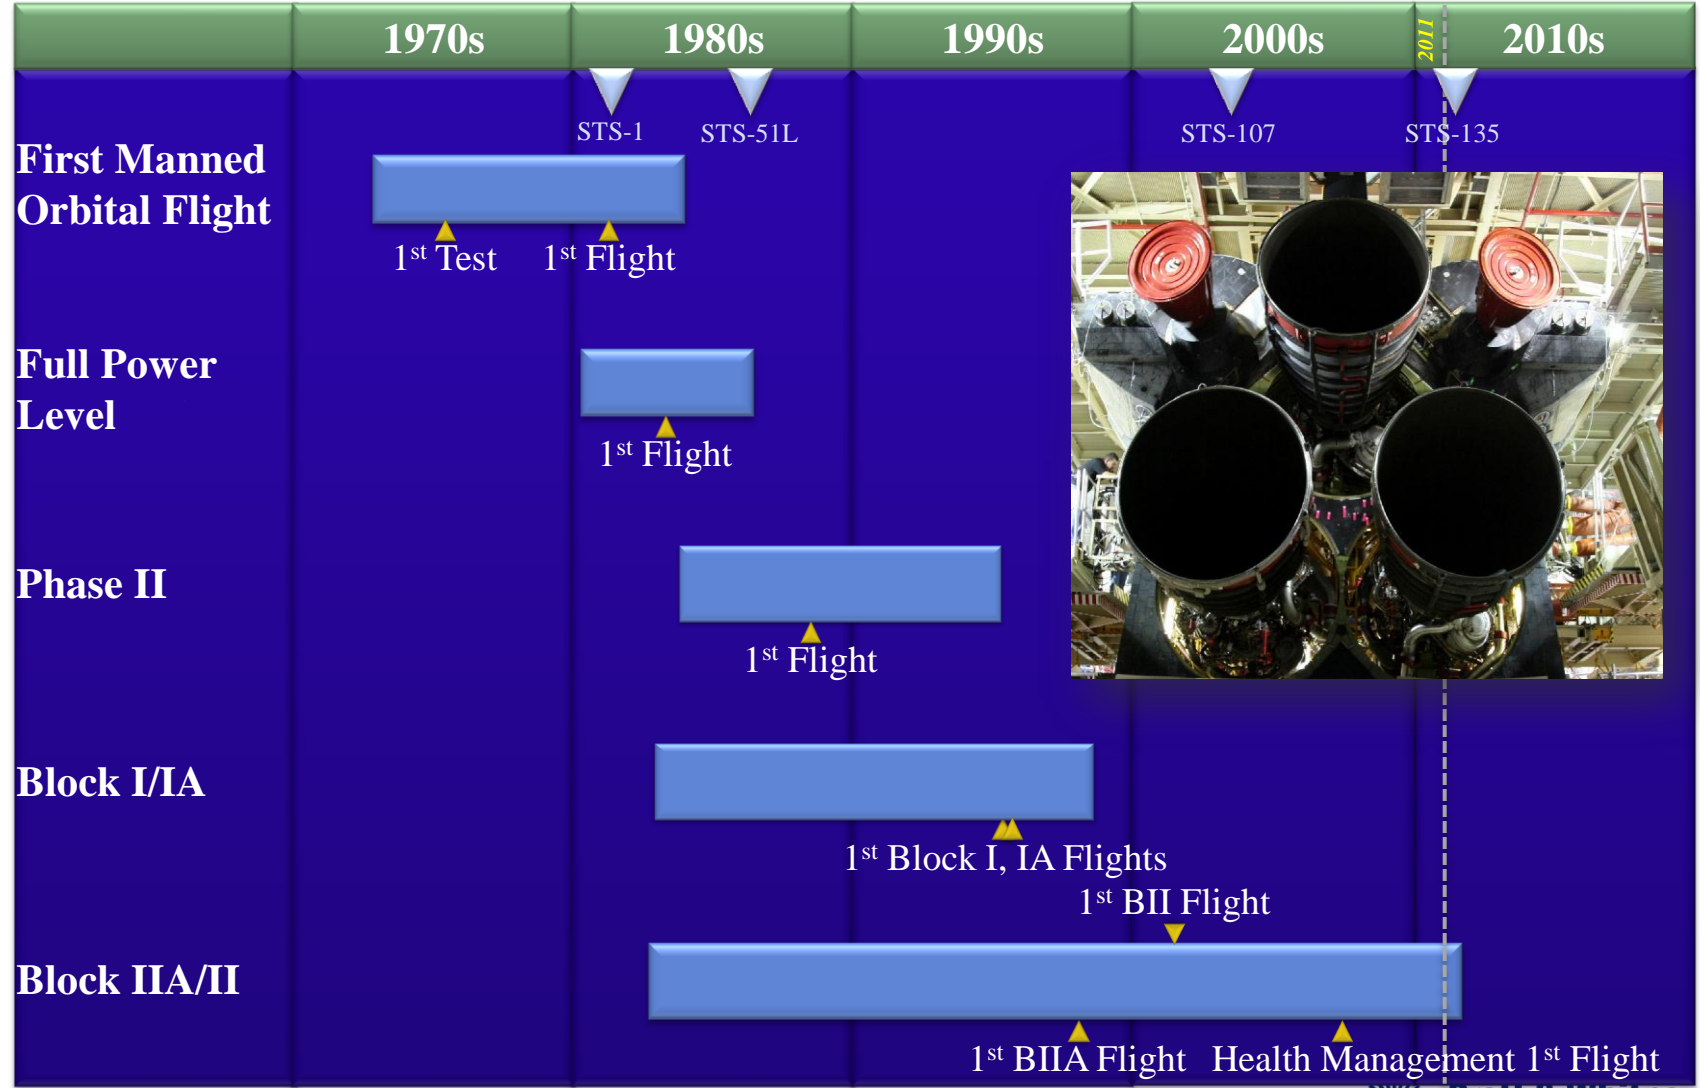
1970s 1980s 1990s 2000s 2011 2010s

STS-1 STS-51L STS-107 STS-135

First Manned Orbital Flight

$1^{st}$ Test $1^{st}$ Flight

Full Power Level

$1^{st}$ Flight

Phase II

$1^{st}$ Flight

Block I/IA

$1^{st}$ Block I, IA Flights

$1^{st}$ BII Flight

Block IIA/II

$1^{st}$ BIIA Flight Health Management $1^{st}$ Flight